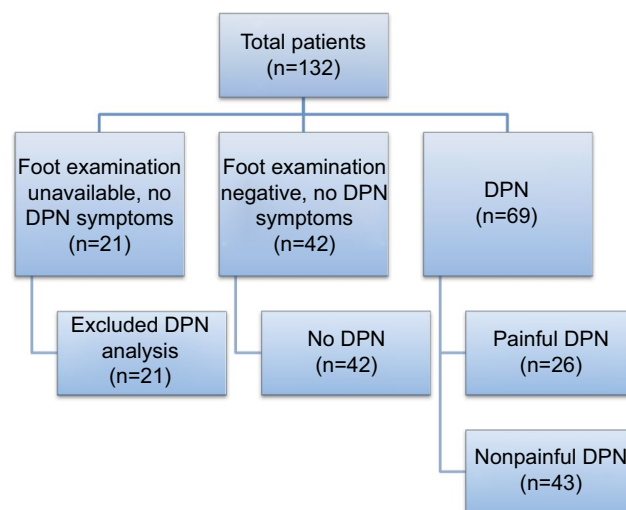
Total patients
(n=132)

Foot examination unavailable, no DPN symptoms
(n=21)

Foot examination negative, no DPN symptoms
(n=42)

DPN
(n=69)

Excluded DPN analysis
(n=21)

No DPN
(n=42)

Painful DPN
(n=26)

Nonpainful DPN
(n=43)